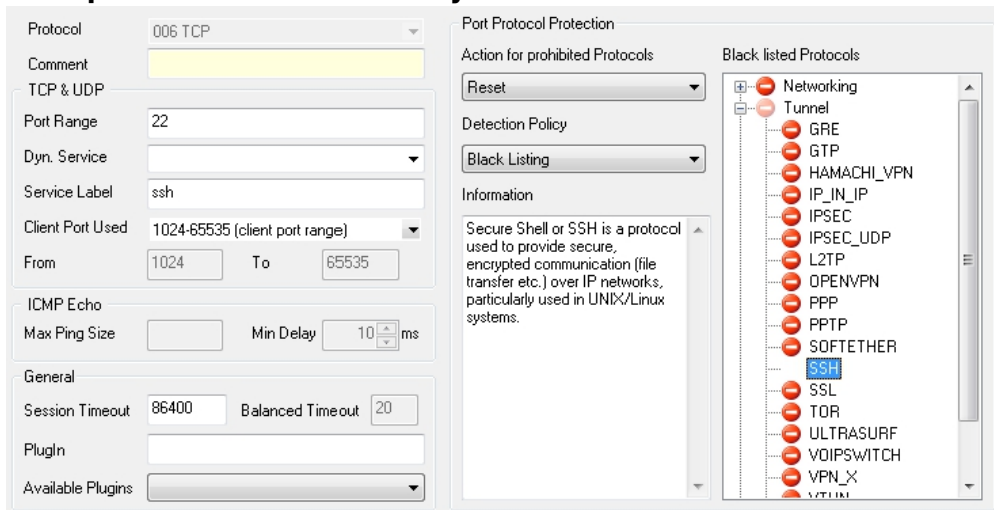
Protocol
006 TCP
Comment
TCP & UDP
Port Range
22
Dyn. Service
Service Label
ssh
Client Port Used
1024-65535 (client port range)
From
1024
To
65535
ICMP Echo
Max Ping Size
Min Delay
10
ms
General
Session Timeout
86400
Balanced Timeout
20
PlugIn
Available Plugins

Port Protocol Protection
Action for prohibited Protocols
Reset
Detection Policy
Black Listing
Information
Secure Shell or SSH is a protocol used to provide secure, encrypted communication (file transfer etc.) over IP networks, particularly used in UNIX/Linux systems.

Black listed Protocols
Networking
Tunnel
GRE
GTP
HAMACHI_VPN
IP_IN_IP
IPSEC
IPSEC_UDP
L2TP
OPENVPN
PPP
PPTP
SOFTETHER
SSH
SSL
TOR
ULTRASURF
VOIPSWITCH
VPN_X
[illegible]